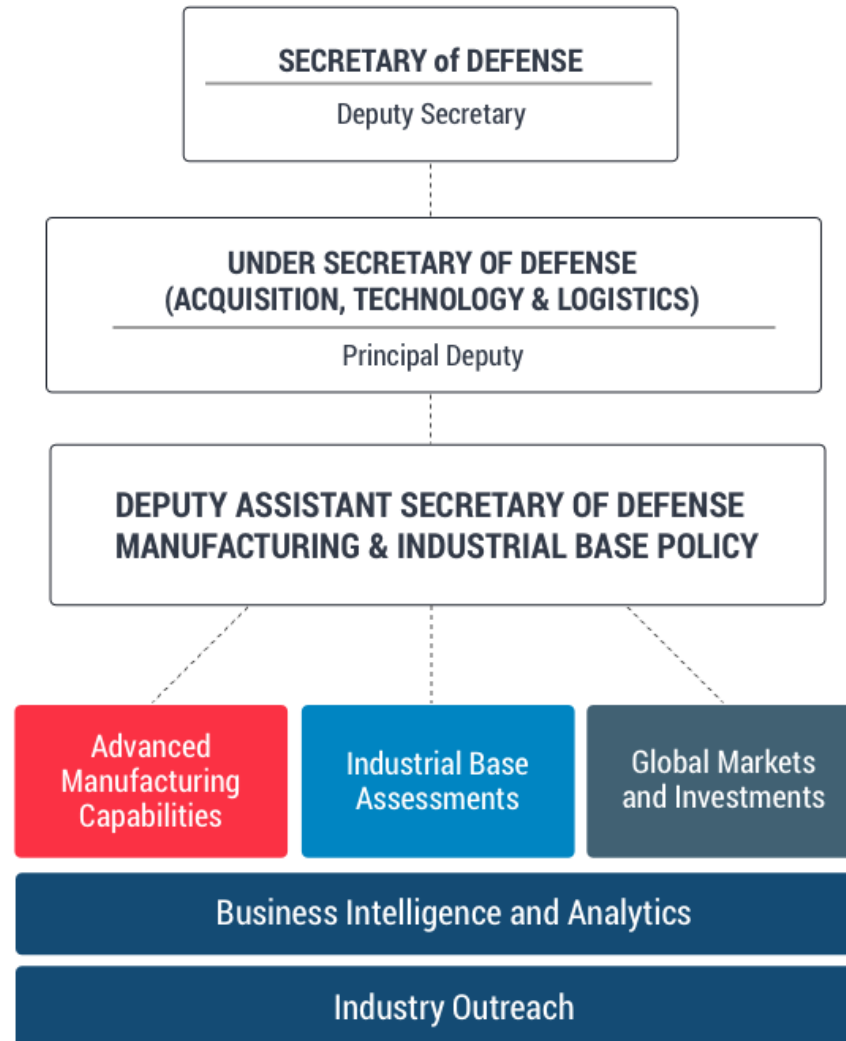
SECRETARY of DEFENSE

Deputy Secretary

UNDER SECRETARY OF DEFENSE (ACQUISITION, TECHNOLOGY & LOGISTICS)

Principal Deputy

DEPUTY ASSISTANT SECRETARY OF DEFENSE MANUFACTURING & INDUSTRIAL BASE POLICY

Advanced Manufacturing Capabilities

Industrial Base Assessments

Global Markets and Investments

Business Intelligence and Analytics

Industry Outreach